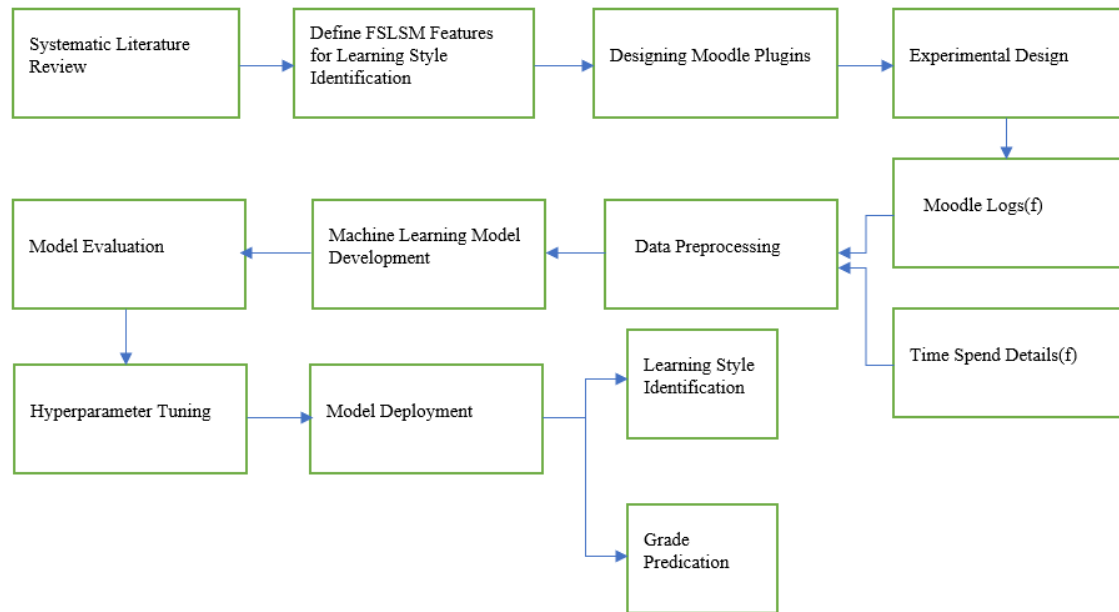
Systematic Literature Review

Define FSLSM Features for Learning Style Identification

Designing Moodle Plugins

Experimental Design

Moodle Logs(f)

Time Spend Details(f)

Data Preprocessing

Machine Learning Model Development

Model Evaluation

Hyperparameter Tuning

Model Deployment

Learning Style Identification

Grade Predication